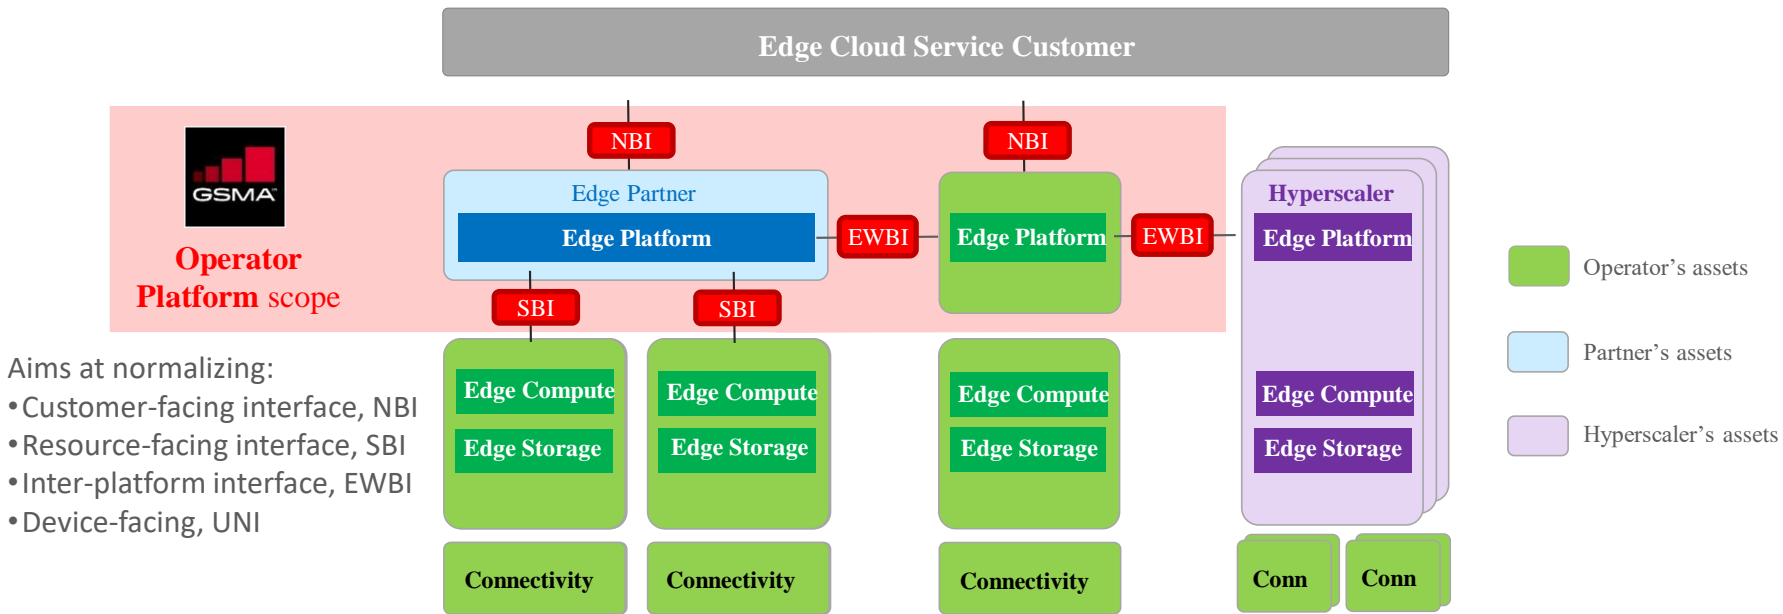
Edge Cloud Service Customer

GSMA

Operator Platform scope

NBI

NBI

Edge Partner

Edge Platform

EWBI

Edge Platform

EWBI

Hyperscaler

Edge Platform

SBI

SBI

Aims at normalizing:
•Customer-facing interface, NBI
•Resource-facing interface, SBI
•Inter-platform interface, EWBI
•Device-facing, UNI

Edge Compute

Edge Storage

Edge Compute

Edge Storage

Edge Compute

Edge Storage

Edge Compute

Edge Storage

Connectivity

Connectivity

Connectivity

Conn

Conn

Operator's assets

Partner's assets

Hyperscaler's assets